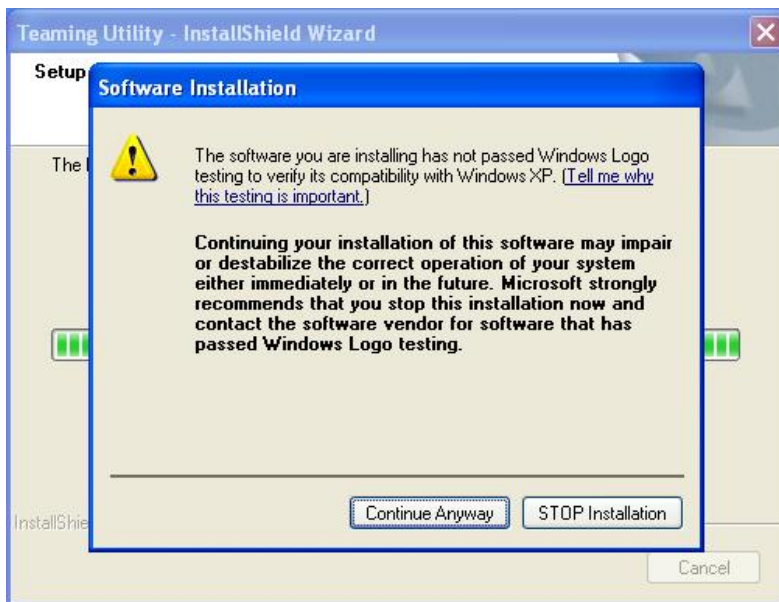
Teaming Utility - InstallShield Wizard

Setup

The I

Software Installation

The software you are installing has not passed Windows Logo testing to verify its compatibility with Windows XP. (Tell me why this testing is important.)

Continuing your installation of this software may impair or destabilize the correct operation of your system either immediately or in the future. Microsoft strongly recommends that you stop this installation now and contact the software vendor for software that has passed Windows Logo testing.

InstallShie

Continue Anyway

STOP Installation

Cancel